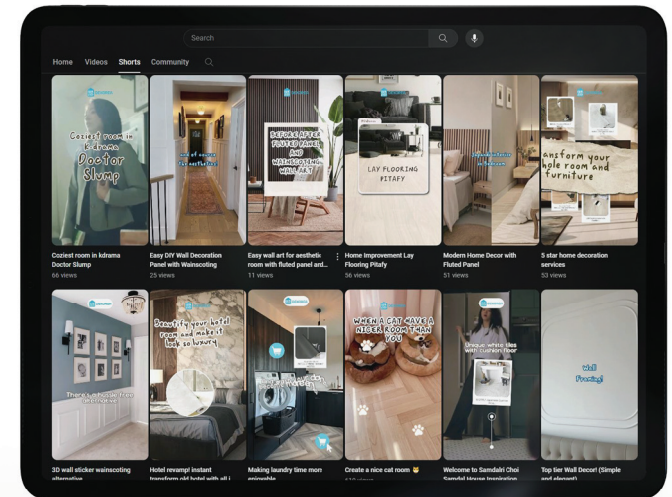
Search

Home Videos Shorts Community

Coziest room in kdrama Doctor Slump

Coziest room in kdrama Doctor Slump
66 views

Easy DIY Wall Decoration Panel with Wainscoting
25 views

BEFORE AFTER FLUTED PANEL AND WAINSCOTING WALL ART

Easy wall art for aesthetic room with fluted panel ard...
11 views

LAY FLOORING PITAFY

Home Improvement Lay Flooring Pitafy
56 views

Modern Home Decor with Fluted Panel
51 views

ansform your hole room and furniture

5 star home decoration services
53 views

3D wall sticker wainscoting alternative

Beautify your hotel room and make it look so luxury

Hotel revamp! instant transform old hotel with all i...

Making laundry time more enjoyable

WHEN A CAT HAVE A NICER ROOM THAN YOU

Create a nice cat room 😺

Unique white tiles with cushion floor

Welcome to Samdalri Choi Samdal House Inspiration

Wall Framing!

Top tier Wall Decor! (Simple and elegant)